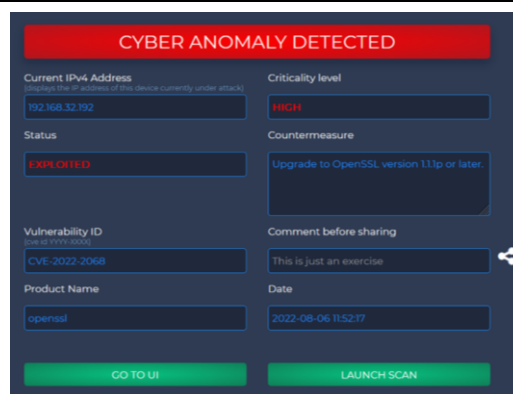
CYBER ANOMALY DETECTED

Current IPv4 Address
(displays the IP address of this device currently under attack)
192.168.32.192

Criticality level
HIGH

Status
EXPLOITED

Countermeasure
Upgrade to OpenSSL version 1.1.1p or later.

Vulnerability ID
(cve id YYYY-XXXX)
CVE-2022-2068

Comment before sharing
This is just an exercise

Product Name
openssl

Date
2022-08-06 11:52:17

GO TO UI

LAUNCH SCAN